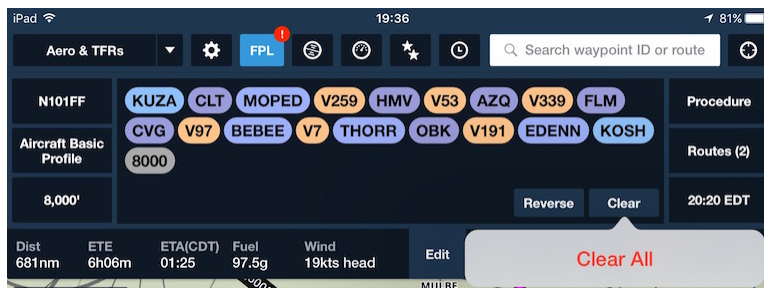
iPad 19:36 81%

Aero & TFRs FPL ! Search waypoint ID or route

N101FF
Aircraft Basic Profile
8,000'

KUZA CLT MOPED V259 HMV V53 AZQ V339 FLM CVG V97 BEBEE V7 THORR OBK V191 EDENN KOSH 8000

Reverse Clear

Procedure
Routes (2)
20:20 EDT

Dist 681nm
ETE 6h06m
ETA(CDT) 01:25
Fuel 97.5g
Wind 19kts head

Edit

Clear All